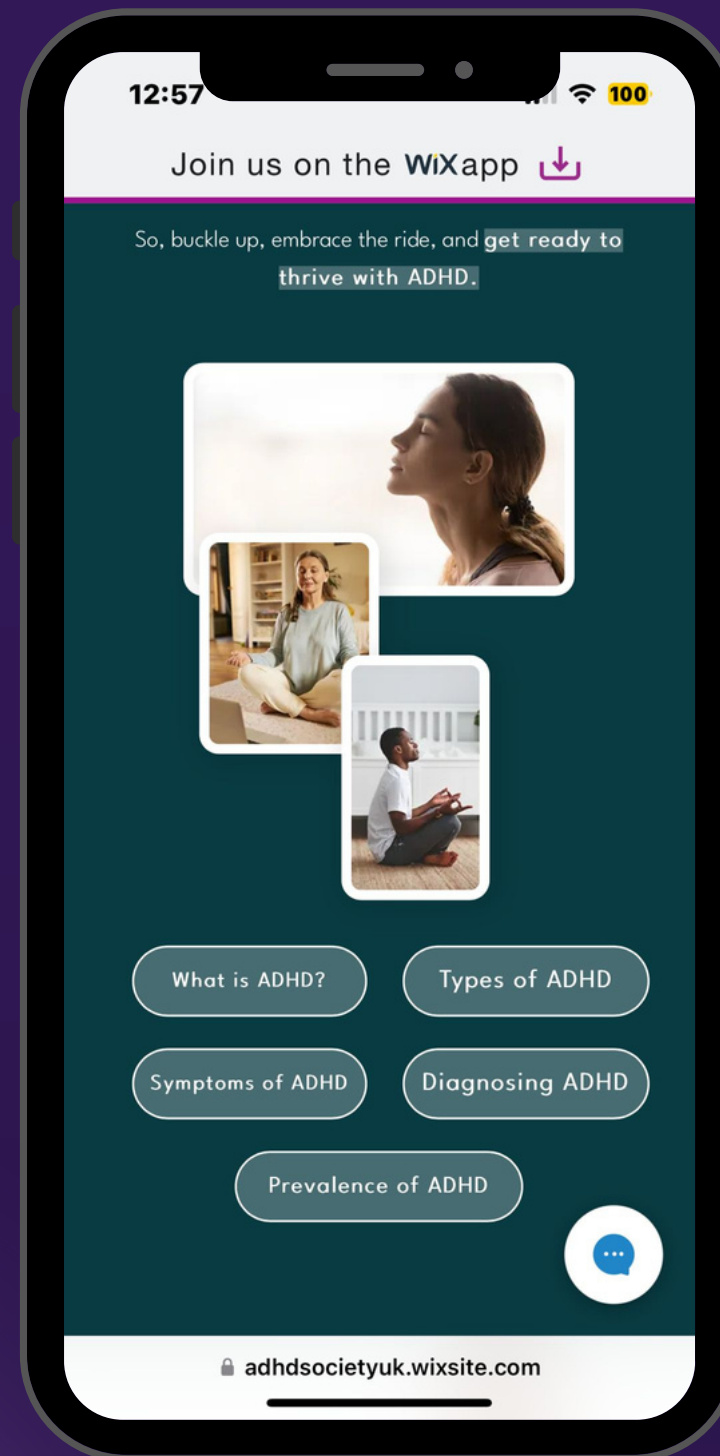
12:57

100

Join us on the WiXapp

So, buckle up, embrace the ride, and get ready to thrive with ADHD.

What is ADHD?

Types of ADHD

Symptoms of ADHD

Diagnosing ADHD

Prevalence of ADHD

adhdsocietyuk.wixsite.com